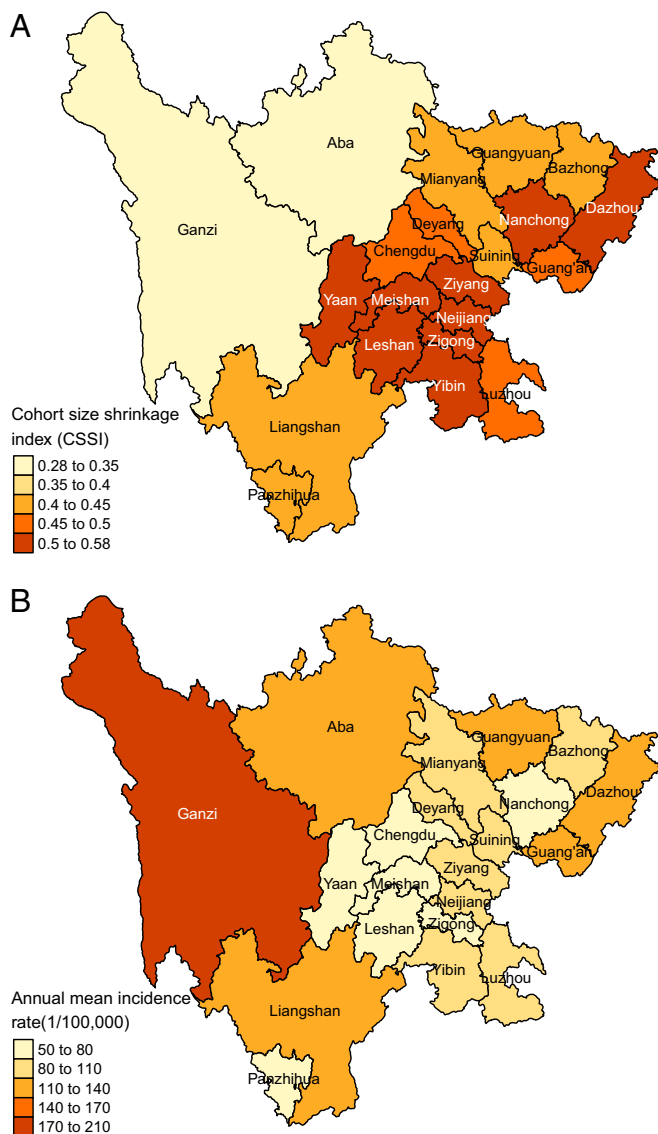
A

Aba
Guangyuan
Bazhong
Mianyang
Ganzi
Dazhou
Nanchong
Deyang
Chengdu
Suining
Guang'an
Ziyang
Yaan
Meishan
Neijiang
Zigong
Leshan
Yibin
Luzhou
Liangshan
Panzhihua

Cohort size shrinkage index (CSSI)
0.28 to 0.35
0.35 to 0.4
0.4 to 0.45
0.45 to 0.5
0.5 to 0.58

B

Aba
Guangyuan
Bazhong
Mianyang
Ganzi
Nanchong
Dazhou
Deyang
Chengdu
Suining
Guang'an
Ziyang
Yaan
Meishan
Neijiang
Zigong
Leshan
Yibin
Luzhou
Liangshan
Panzhihua

Annual mean incidence rate(1/100,000)
50 to 80
80 to 110
110 to 140
140 to 170
170 to 210